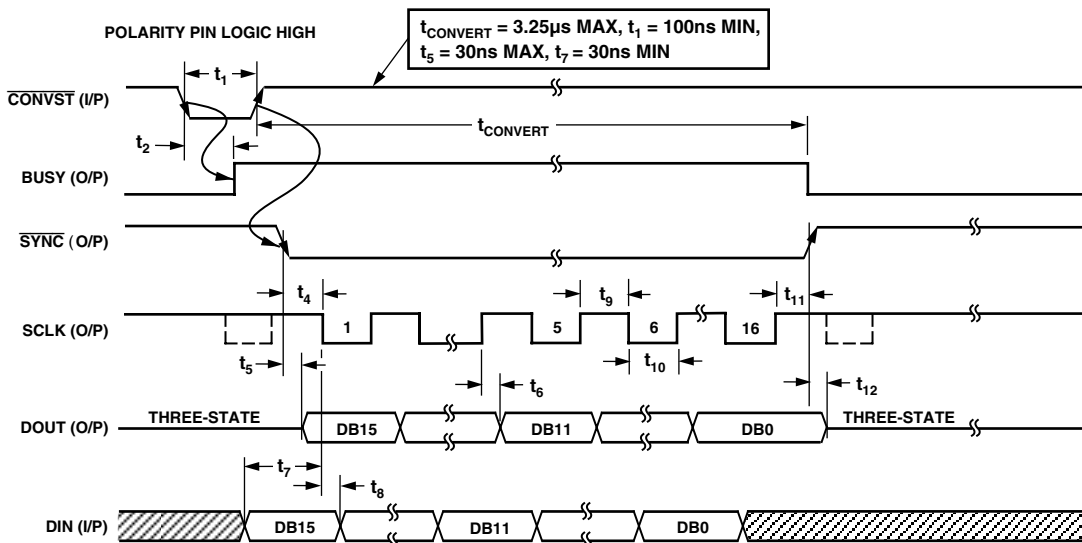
POLARITY PIN LOGIC HIGH

$t_{CONVERT}$ = 3.25μs MAX, $t_1$ = 100ns MIN, $t_5$ = 30ns MAX, $t_7$ = 30ns MIN

$\overline{CONVST}$ (I/P)

$t_1$

$t_2$

$t_{CONVERT}$

BUSY (O/P)

$\overline{SYNC}$ (O/P)

$t_4$

$t_9$

$t_{11}$

SCLK (O/P)

1

5

6

16

$t_5$

$t_{10}$

$t_6$

$t_{12}$

DOUT (O/P)

THREE-STATE

DB15

DB11

DB0

THREE-STATE

$t_7$

$t_8$

DIN (I/P)

DB15

DB11

DB0